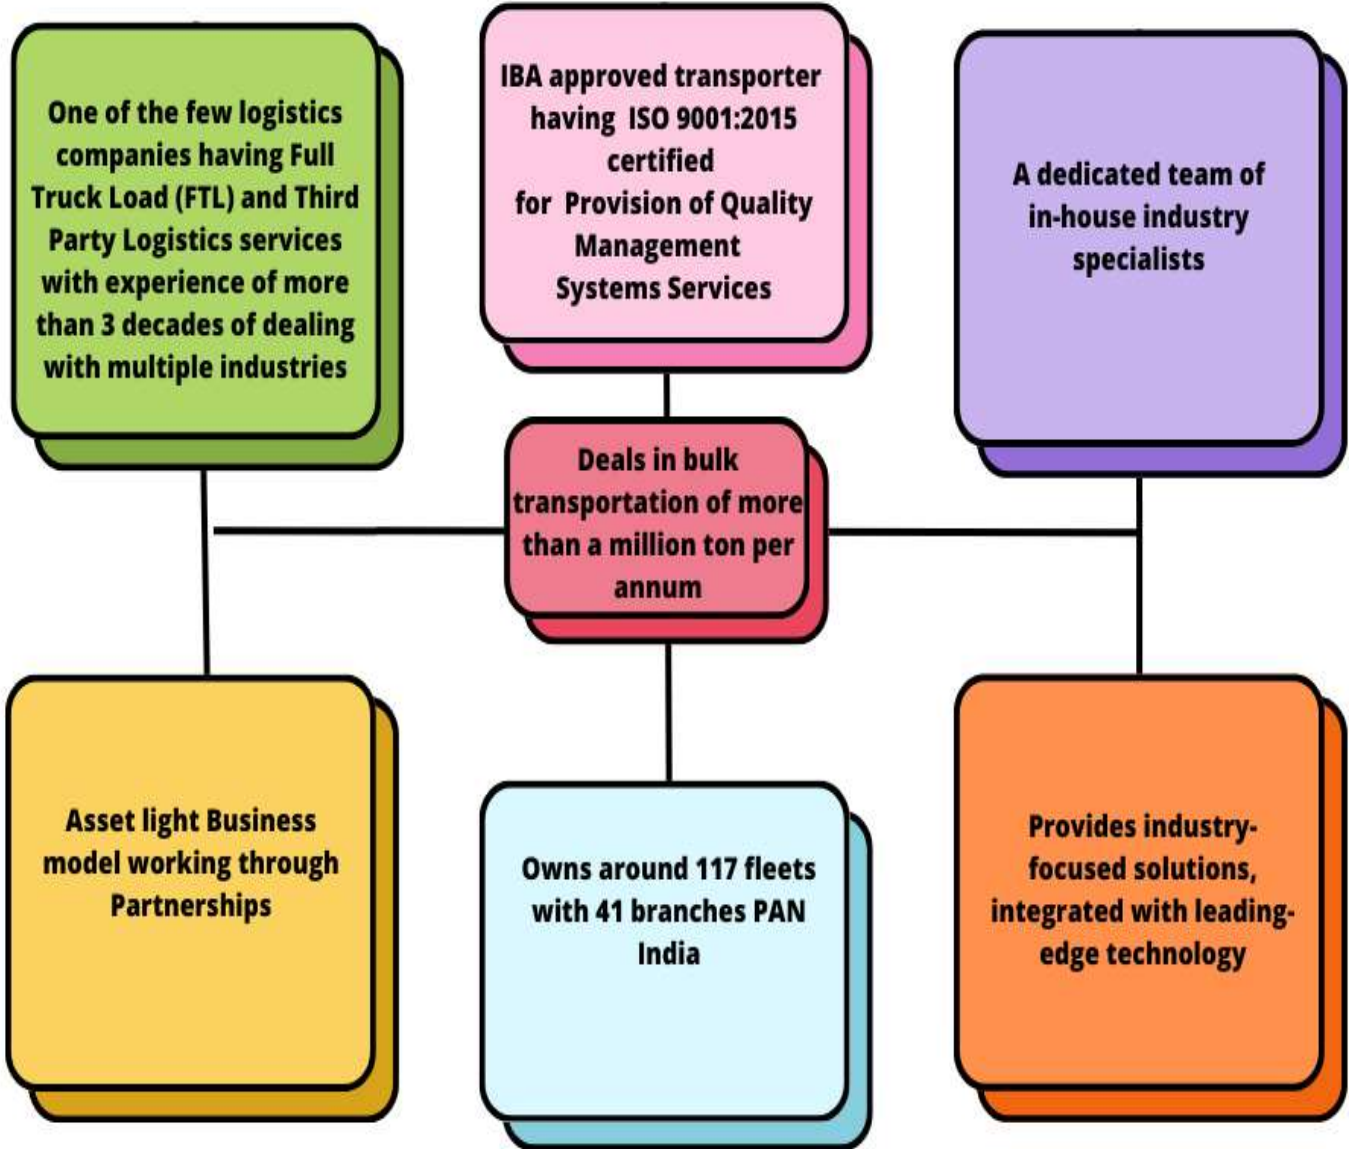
One of the few logistics companies having Full Truck Load (FTL) and Third Party Logistics services with experience of more than 3 decades of dealing with multiple industries

IBA approved transporter having ISO 9001:2015 certified for Provision of Quality Management Systems Services

A dedicated team of in-house industry specialists

Deals in bulk transportation of more than a million ton per annum

Asset light Business model working through Partnerships

Owns around 117 fleets with 41 branches PAN India

Provides industry-focused solutions, integrated with leading-edge technology